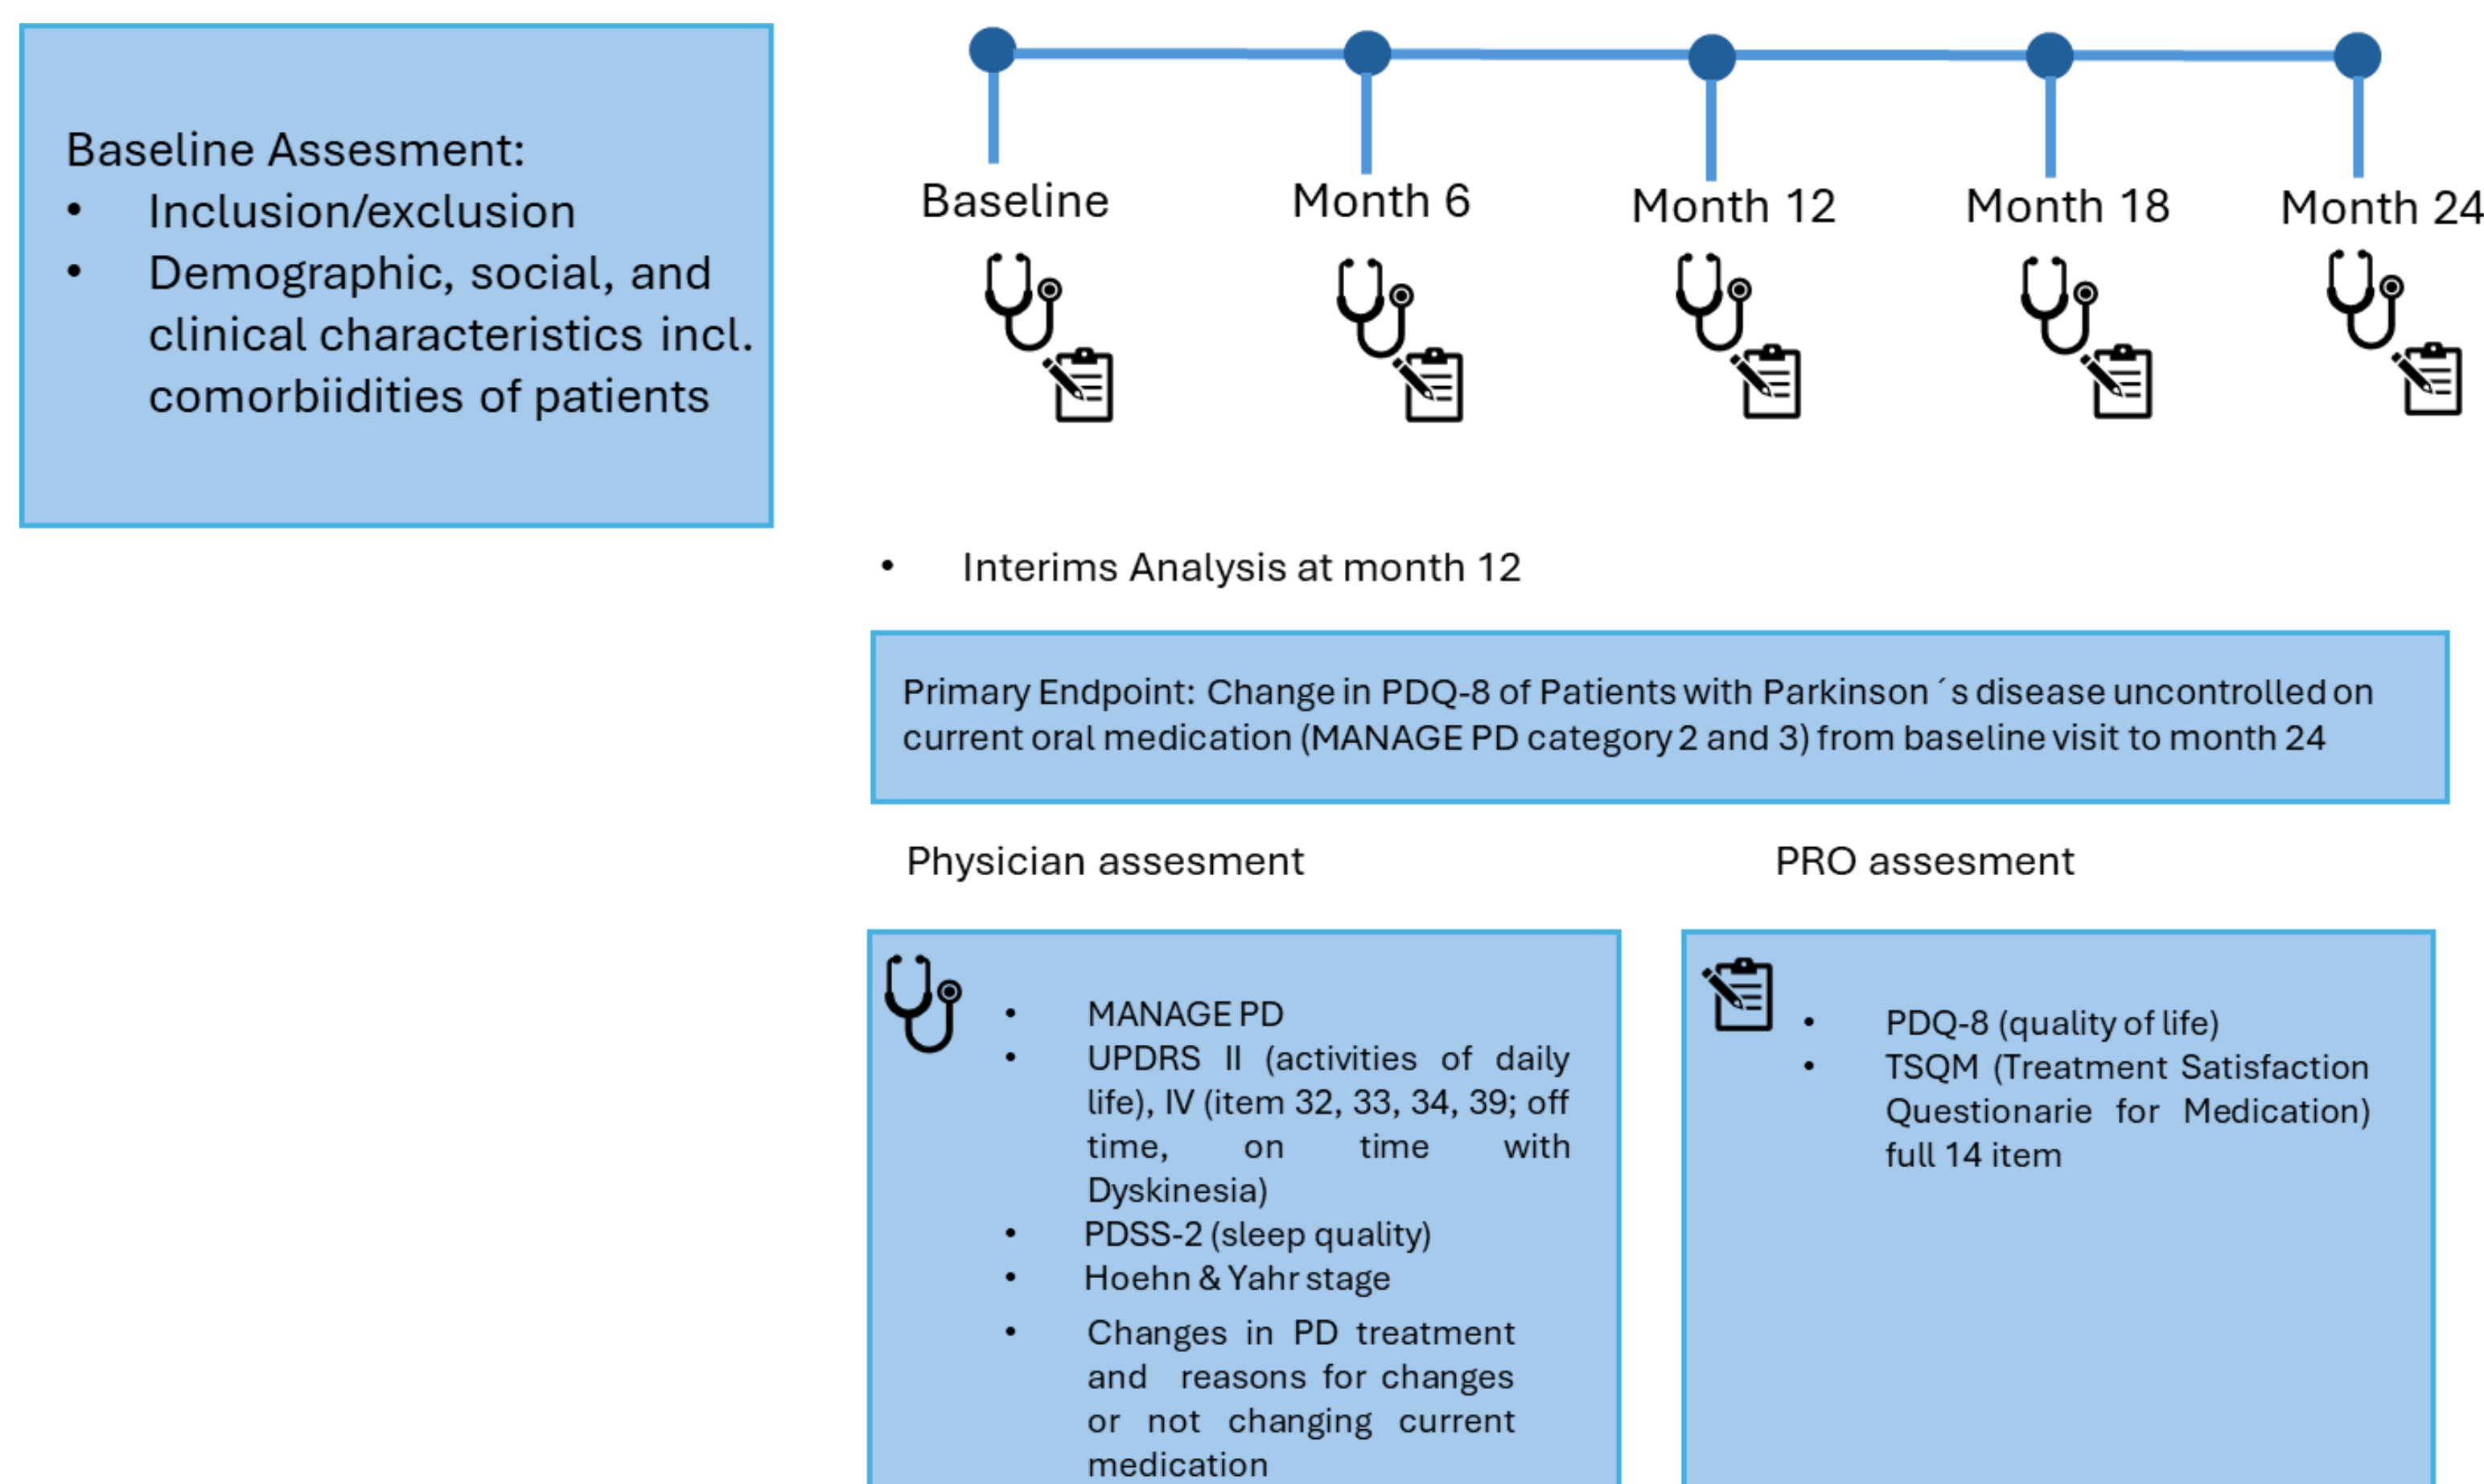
Baseline Assesment:
• Inclusion/exclusion
• Demographic, social, and clinical characteristics incl. comorbiidities of patients

Baseline
Month 6
Month 12
Month 18
Month 24

• Interims Analysis at month 12

Primary Endpoint: Change in PDQ-8 of Patients with Parkinson´s disease uncontrolled on current oral medication (MANAGE PD category 2 and 3) from baseline visit to month 24

Physician assesment

• MANAGE PD
• UPDRS II (activities of daily life), IV (item 32, 33, 34, 39; off time, on time with Dyskinesia)
• PDSS-2 (sleep quality)
• Hoehn & Yahr stage
• Changes in PD treatment and reasons for changes or not changing current medication

PRO assesment

• PDQ-8 (quality of life)
• TSQM (Treatment Satisfaction Questionarie for Medication) full 14 item